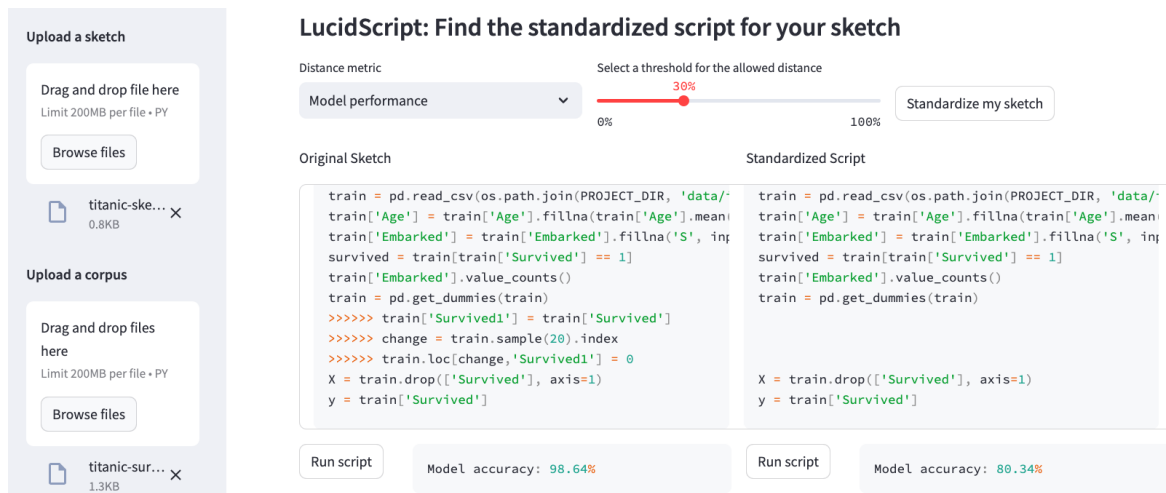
Upload a sketch

Drag and drop file here
Limit 200MB per file • PY

Browse files

titanic-ske...
0.8KB

Upload a corpus

Drag and drop files here
Limit 200MB per file • PY

Browse files

titanic-sur...
1.3KB

LucidScript: Find the standardized script for your sketch

Distance metric
Model performance

Select a threshold for the allowed distance
30%
0%
100%

Standardize my sketch

Original Sketch

train = pd.read_csv(os.path.join(PROJECT_DIR, 'data/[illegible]
train['Age'] = train['Age'].fillna(train['Age'].mean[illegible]
train['Embarked'] = train['Embarked'].fillna('S', in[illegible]
survived = train[train['Survived'] == 1]
train['Embarked'].value_counts()
train = pd.get_dummies(train)
>>>>>> train['Survived1'] = train['Survived']
>>>>>> change = train.sample(20).index
>>>>>> train.loc[change,'Survived1'] = 0
X = train.drop(['Survived'], axis=1)
y = train['Survived']

Run script

Model accuracy: 98.64%

Standardized Script

train = pd.read_csv(os.path.join(PROJECT_DIR, 'data/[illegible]
train['Age'] = train['Age'].fillna(train['Age'].mean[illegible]
train['Embarked'] = train['Embarked'].fillna('S', in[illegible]
survived = train[train['Survived'] == 1]
train['Embarked'].value_counts()
train = pd.get_dummies(train)

X = train.drop(['Survived'], axis=1)
y = train['Survived']

Run script

Model accuracy: 80.34%